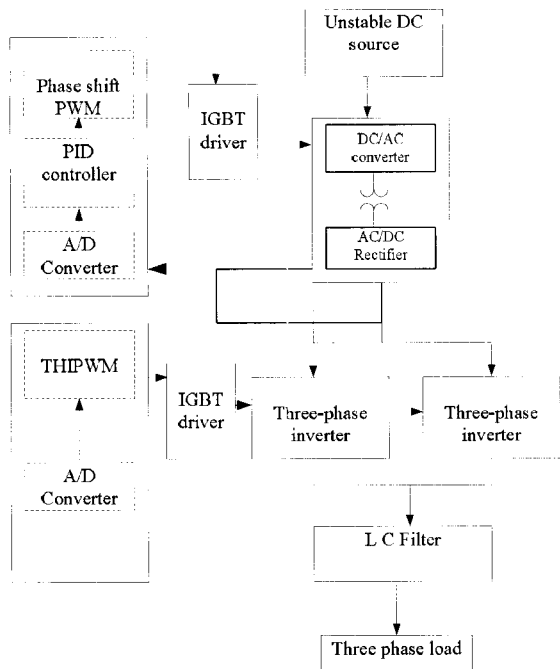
Unstable DC source

Phase shift PWM

PID controller

A/D Converter

IGBT driver

DC/AC converter

AC/DC Rectifier

THIPWM

A/D Converter

IGBT driver

Three-phase inverter

Three-phase inverter

L C Filter

Three phase load